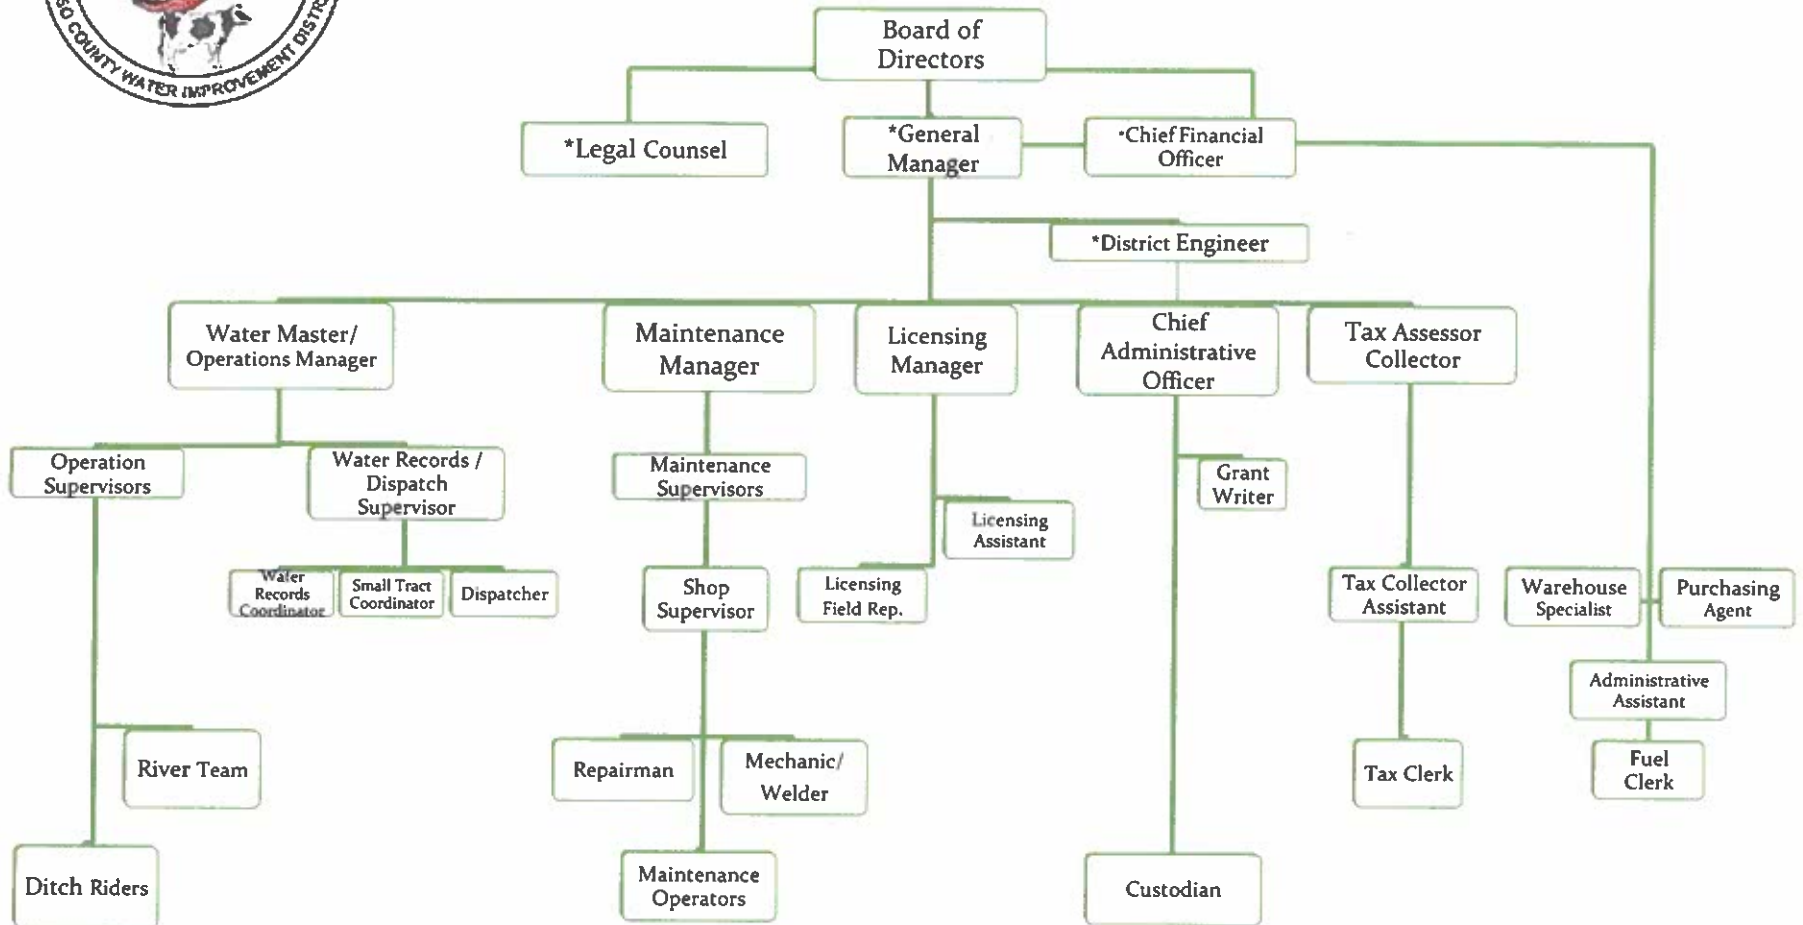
SO COUNTY WATER IMPROVEMENT DISTR

Board of Directors

*Legal Counsel

*General Manager

*Chief Financial Officer

*District Engineer

Water Master/ Operations Manager

Maintenance Manager

Licensing Manager

Chief Administrative Officer

Tax Assessor Collector

Operation Supervisors

Water Records / Dispatch Supervisor

Water Records Coordinator

Small Tract Coordinator

Dispatcher

River Team

Ditch Riders

Maintenance Supervisors

Shop Supervisor

Repairman

Mechanic/ Welder

Maintenance Operators

Licensing Assistant

Licensing Field Rep.

Grant Writer

Custodian

Tax Collector Assistant

Tax Clerk

Warehouse Specialist

Purchasing Agent

Administrative Assistant

Fuel Clerk